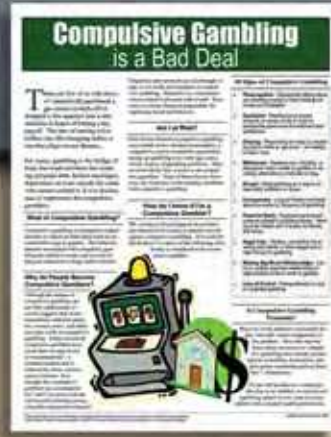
Compulsive Gambling
is a Bad Deal

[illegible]

What is Compulsive Gambling?

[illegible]

Why Do People Become Compulsive Gamblers?

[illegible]

Am I at Risk?

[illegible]

How do I know if I'm a Compulsive Gambler?

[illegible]

10 Signs of Compulsive Gambling

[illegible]

To Compulsive Gambling Treatment

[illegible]